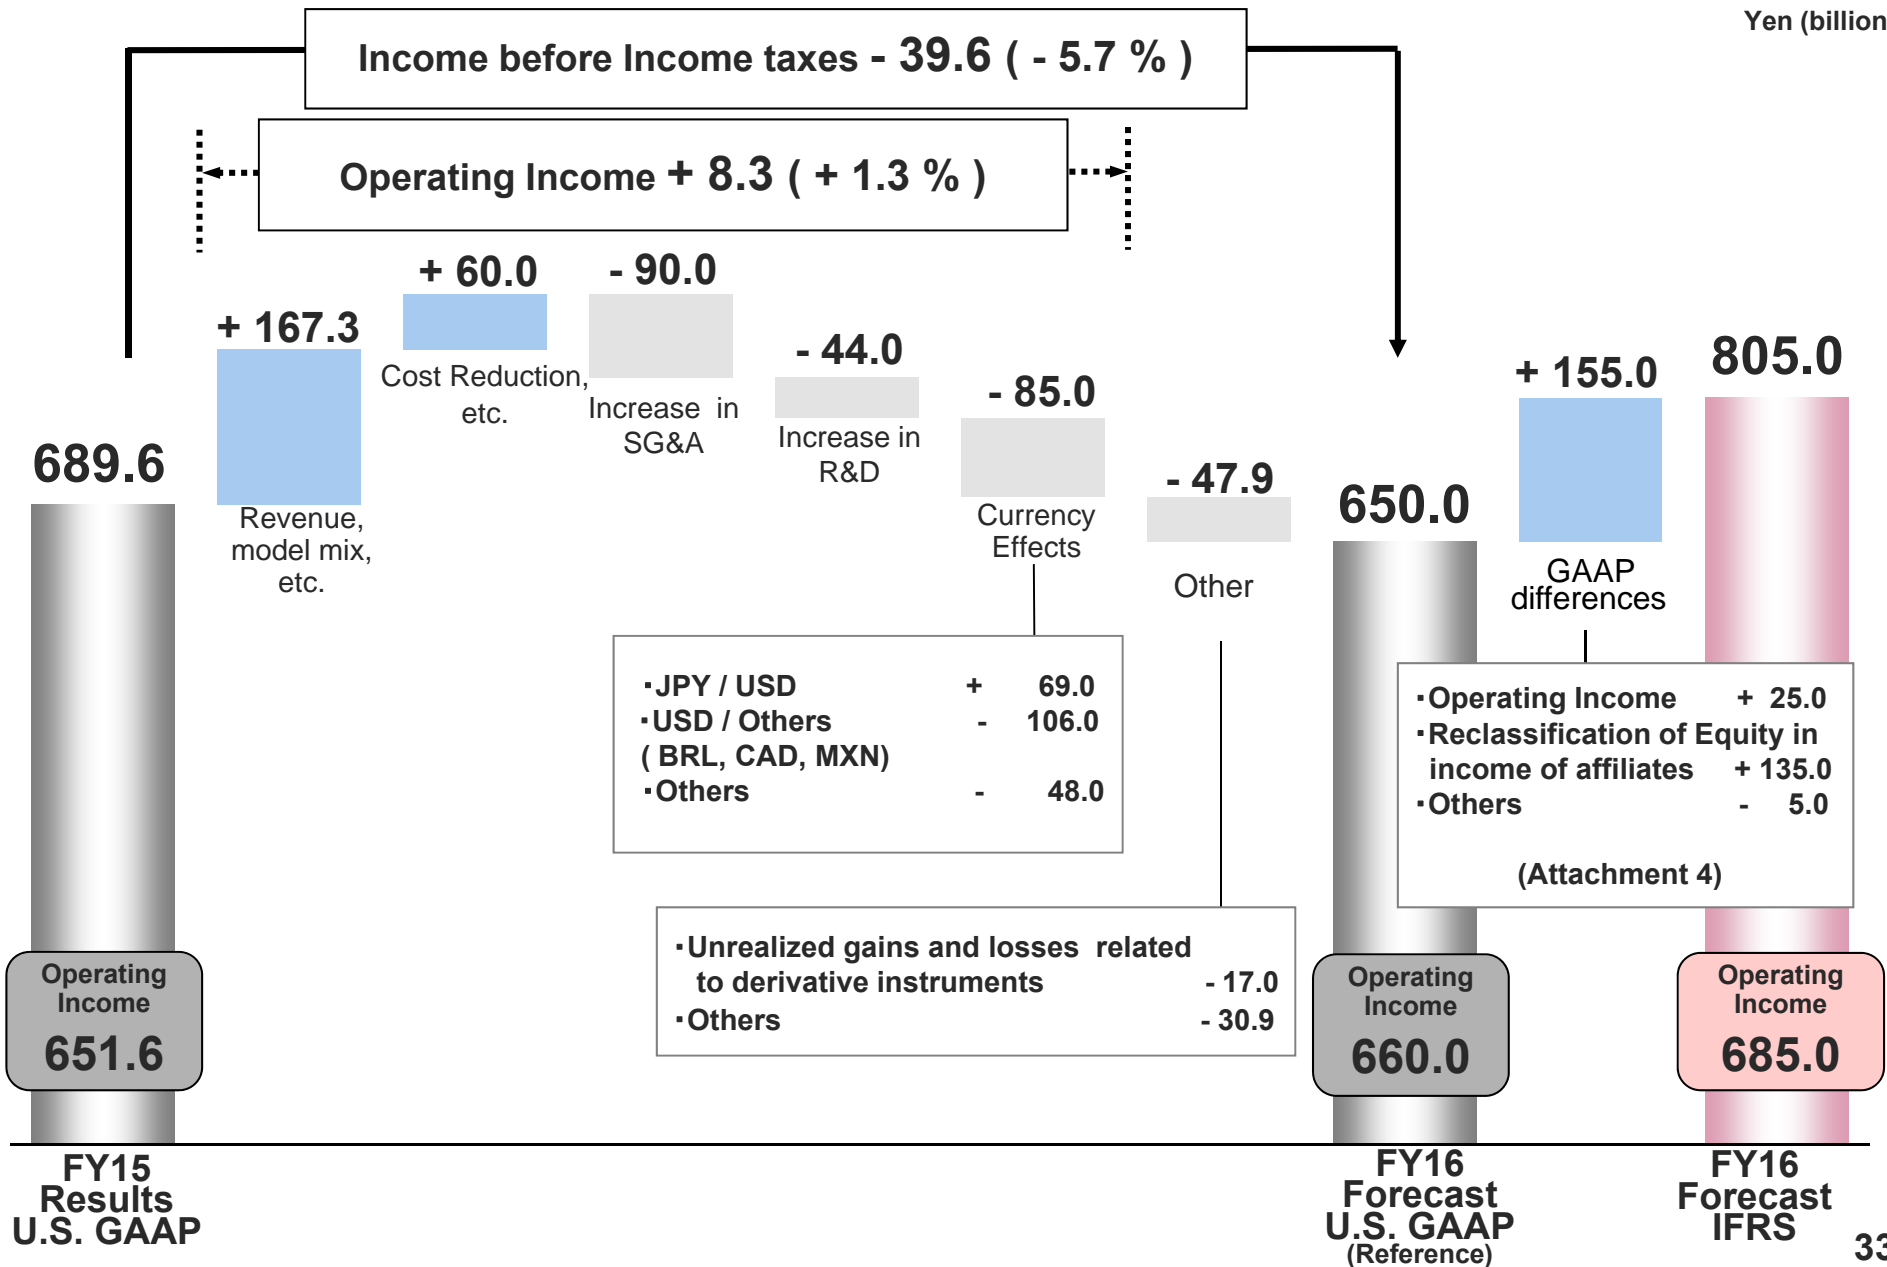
Yen (billion

Income before Income taxes - 39.6 ( - 5.7 % )

Operating Income + 8.3 ( + 1.3 % )

689.6

+ 167.3

Revenue, model mix, etc.

+ 60.0

Cost Reduction, etc.

- 90.0

Increase in SG&A

- 44.0

Increase in R&D

- 85.0

Currency Effects

- 47.9

Other

650.0

+ 155.0

GAAP differences

805.0

・JPY / USD + 69.0
・USD / Others - 106.0
( BRL, CAD, MXN)
・Others - 48.0

・Operating Income + 25.0
・Reclassification of Equity in income of affiliates + 135.0
・Others - 5.0

(Attachment 4)

・Unrealized gains and losses related to derivative instruments - 17.0
・Others - 30.9

Operating Income
651.6

Operating Income
660.0

Operating Income
685.0

FY15 Results U.S. GAAP

FY16 Forecast U.S. GAAP (Reference)

FY16 Forecast IFRS

33